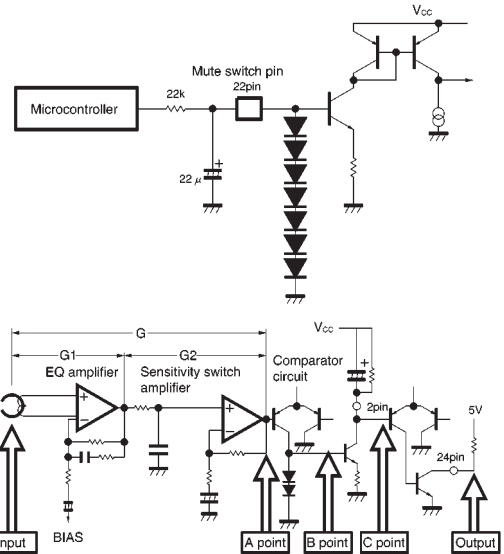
$V_{CC}$

Mute switch pin

22pin

Microcontroller

22k

22 μ

G

G1

G2

EQ amplifier

Sensitivity switch amplifier

Comparator circuit

$V_{CC}$

2pin

5V

24pin

nput

BIAS

A point

B point

C point

Output